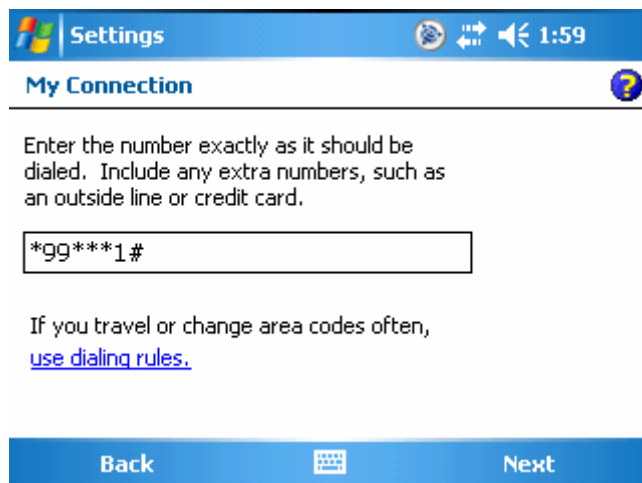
Settings 1:59

My Connection

Enter the number exactly as it should be dialed. Include any extra numbers, such as an outside line or credit card.

*99***1#

If you travel or change area codes often, use dialing rules.

Back Next